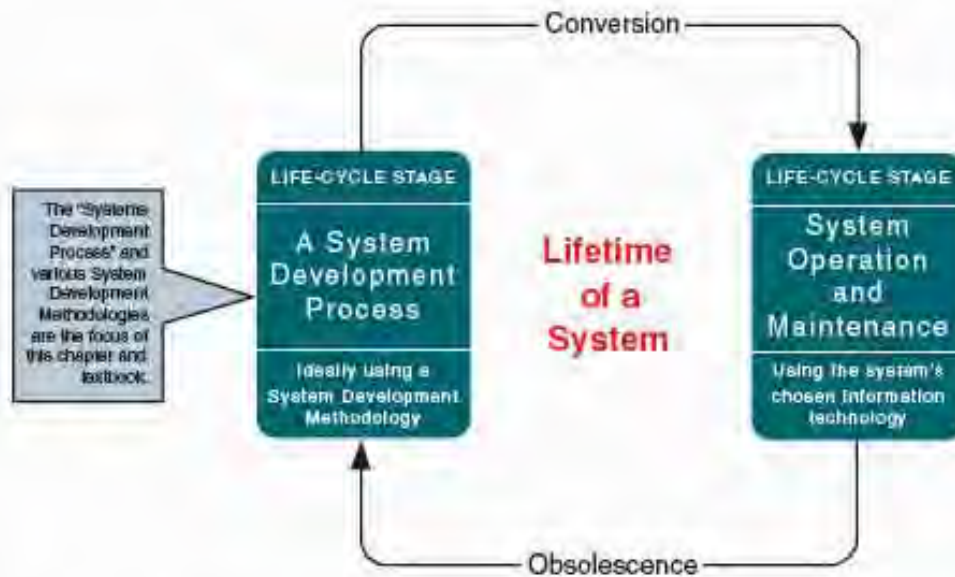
Conversion

The "Systems Development Process" and various System Development Methodologies are the focus of this chapter and textbook.

LIFE-CYCLE STAGE

A System Development Process

Ideally using a System Development Methodology

Lifetime of a System

LIFE-CYCLE STAGE

System Operation and Maintenance

Using the system's chosen information technology

Obsolescence